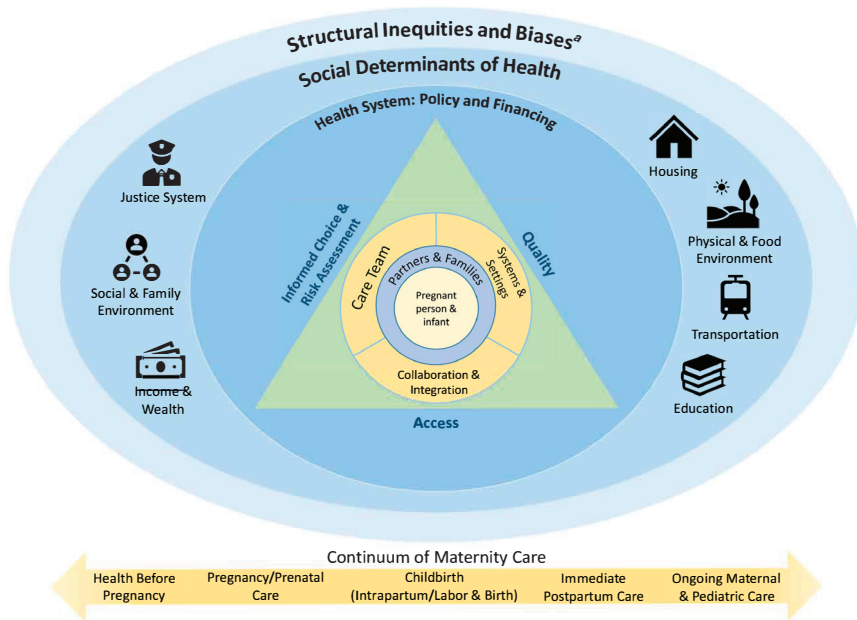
Structural Inequities and Biases$^a$

Social Determinants of Health

Health System: Policy and Financing

Justice System

Social & Family Environment

Income & Wealth

Housing

Physical & Food Environment

Transportation

Education

Informed Choice & Risk Assessment

Quality

Access

Care Team

Partners & Families

Systems & Settings

Pregnant person & infant

Collaboration & Integration

Continuum of Maternity Care

Health Before Pregnancy

Pregnancy/Prenatal Care

Childbirth (Intrapartum/Labor & Birth)

Immediate Postpartum Care

Ongoing Maternal & Pediatric Care